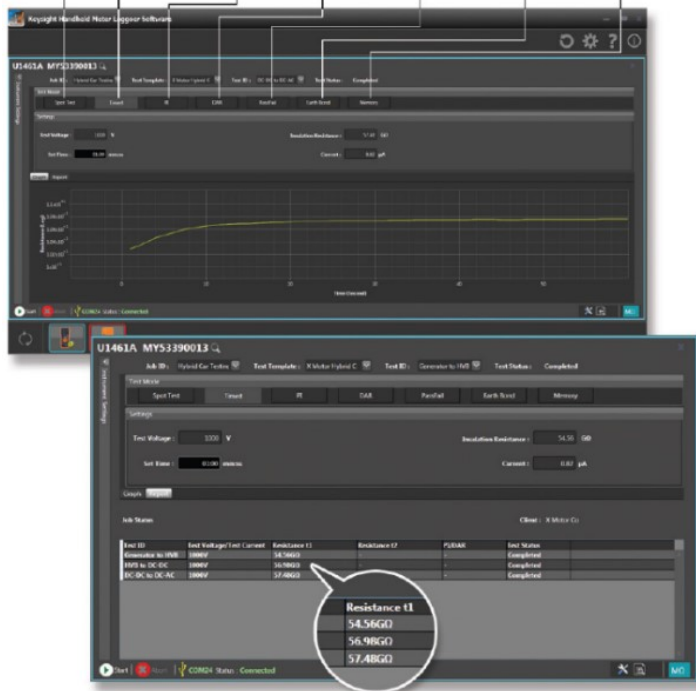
Keysight Handheld Meter Logger Software

U1461A MY53390013

Job ID : Hybrid Car Testing Test Template : X Motor Hybrid C Test ID : DC-DC to DC-AC Test Status : Completed

Test Mode

Spot Test Timed PI DAR Ramp Earth Bond Memory

Settings

Test Voltage : 1000 V

Insulation Resistance : 57.48 GΩ

Set Time : 01:00 mm:ss

Current : 0.02 µA

Graph Report

Time (Second)

Start Stop COM24 Status : Connected

U1461A MY53390013

Job ID : Hybrid Car Testing Test Template : X Motor Hybrid C Test ID : Generator to HVB Test Status : Completed

Instrument Settings

Test Mode

Spot Test Timed PI DAR Ramp Earth Bond Memory

Settings

Test Voltage : 1000 V

Insulation Resistance : 54.56 GΩ

Set Time : 01:00 mm:ss

Current : 0.02 µA

Graph Report

Job Status

Client : X Motor Co

| Test ID | Test Voltage/Test Current | Resistance t1 | Resistance t2 | PI/DAR | Test Status |
|---|---|---|---|---|---|
| Generator to HVB | 1000V | 54.56GΩ | - | - | Completed |
| HVB to DC-DC | 1000V | 56.98GΩ | - | - | Completed |
| DC-DC to DC-AC | 1000V | 57.48GΩ | - | - | Completed |

| Resistance t1 |
|---|
| 54.56GΩ |
| 56.98GΩ |
| 57.48GΩ |

Start Stop COM24 Status : Connected